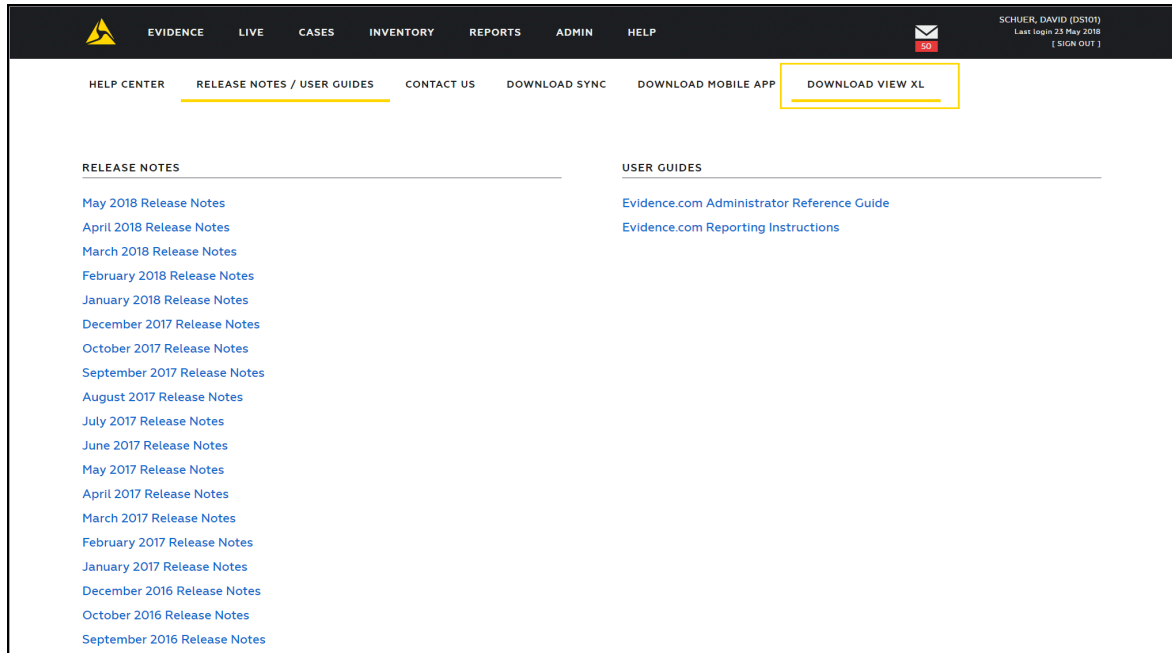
EVIDENCE LIVE CASES INVENTORY REPORTS ADMIN HELP

50

SCHUER, DAVID (DS101)
Last login 23 May 2018
[ SIGN OUT ]

HELP CENTER RELEASE NOTES / USER GUIDES CONTACT US DOWNLOAD SYNC DOWNLOAD MOBILE APP DOWNLOAD VIEW XL

RELEASE NOTES

May 2018 Release Notes
April 2018 Release Notes
March 2018 Release Notes
February 2018 Release Notes
January 2018 Release Notes
December 2017 Release Notes
October 2017 Release Notes
September 2017 Release Notes
August 2017 Release Notes
July 2017 Release Notes
June 2017 Release Notes
May 2017 Release Notes
April 2017 Release Notes
March 2017 Release Notes
February 2017 Release Notes
January 2017 Release Notes
December 2016 Release Notes
October 2016 Release Notes
September 2016 Release Notes

USER GUIDES

Evidence.com Administrator Reference Guide
Evidence.com Reporting Instructions